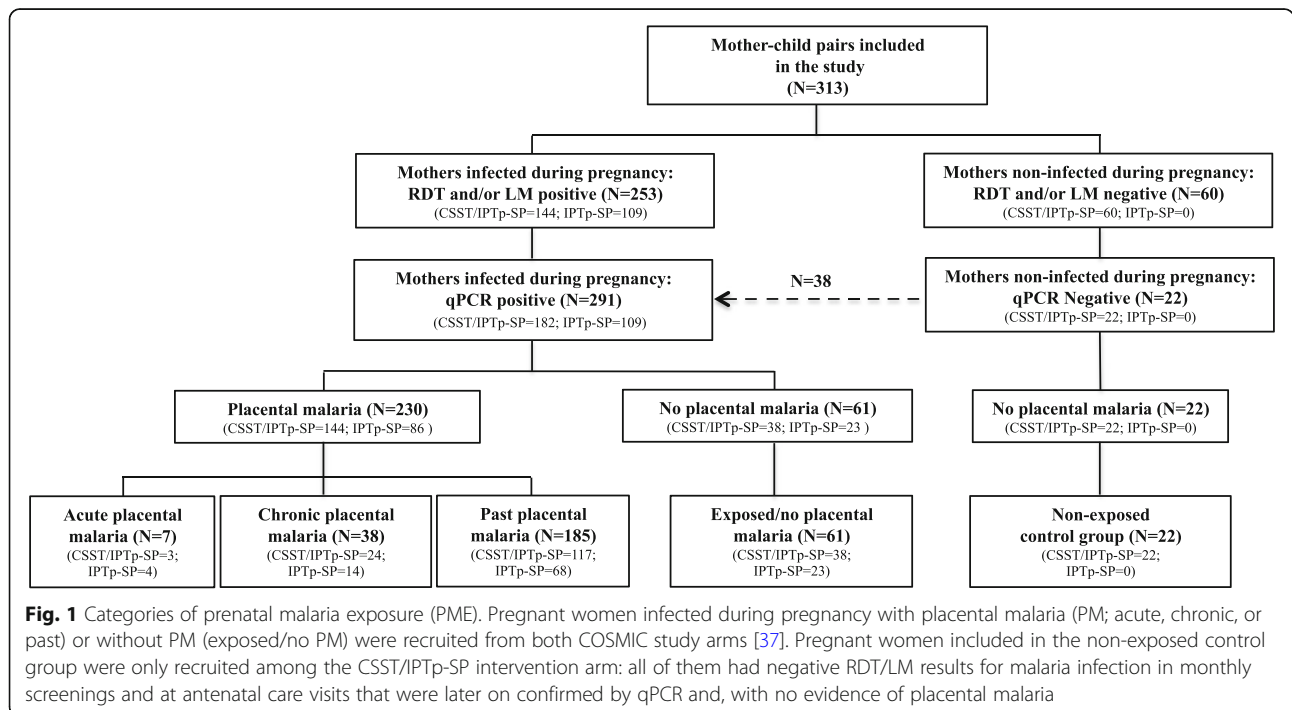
Mother-child pairs included in the study (N=313)

Mothers infected during pregnancy: RDT and/or LM positive (N=253)
(CSST/IPTp-SP=144; IPTp-SP=109)

Mothers non-infected during pregnancy: RDT and/or LM negative (N=60)
(CSST/IPTp-SP=60; IPTp-SP=0)

Mothers infected during pregnancy: qPCR positive (N=291)
(CSST/IPTp-SP=182; IPTp-SP=109)

N=38

Mothers non-infected during pregnancy: qPCR Negative (N=22)
(CSST/IPTp-SP=22; IPTp-SP=0)

Placental malaria (N=230)
(CSST/IPTp-SP=144; IPTp-SP=86 )

No placental malaria (N=61)
(CSST/IPTp-SP=38; IPTp-SP=23 )

No placental malaria (N=22)
(CSST/IPTp-SP=22; IPTp-SP=0)

Acute placental malaria (N=7)
(CSST/IPTp-SP=3; IPTp-SP=4)

Chronic placental malaria (N=38)
(CSST/IPTp-SP=24; IPTp-SP=14)

Past placental malaria (N=185)
(CSST/IPTp-SP=117; IPTp-SP=68)

Exposed/no placental malaria (N=61)
(CSST/IPTp-SP=38; IPTp-SP=23)

Non-exposed control group (N=22)
(CSST/IPTp-SP=22; IPTp-SP=0)

Fig. 1 Categories of prenatal malaria exposure (PME). Pregnant women infected during pregnancy with placental malaria (PM; acute, chronic, or past) or without PM (exposed/no PM) were recruited from both COSMIC study arms [37]. Pregnant women included in the non-exposed control group were only recruited among the CSST/IPTp-SP intervention arm: all of them had negative RDT/LM results for malaria infection in monthly screenings and at antenatal care visits that were later on confirmed by qPCR and, with no evidence of placental malaria